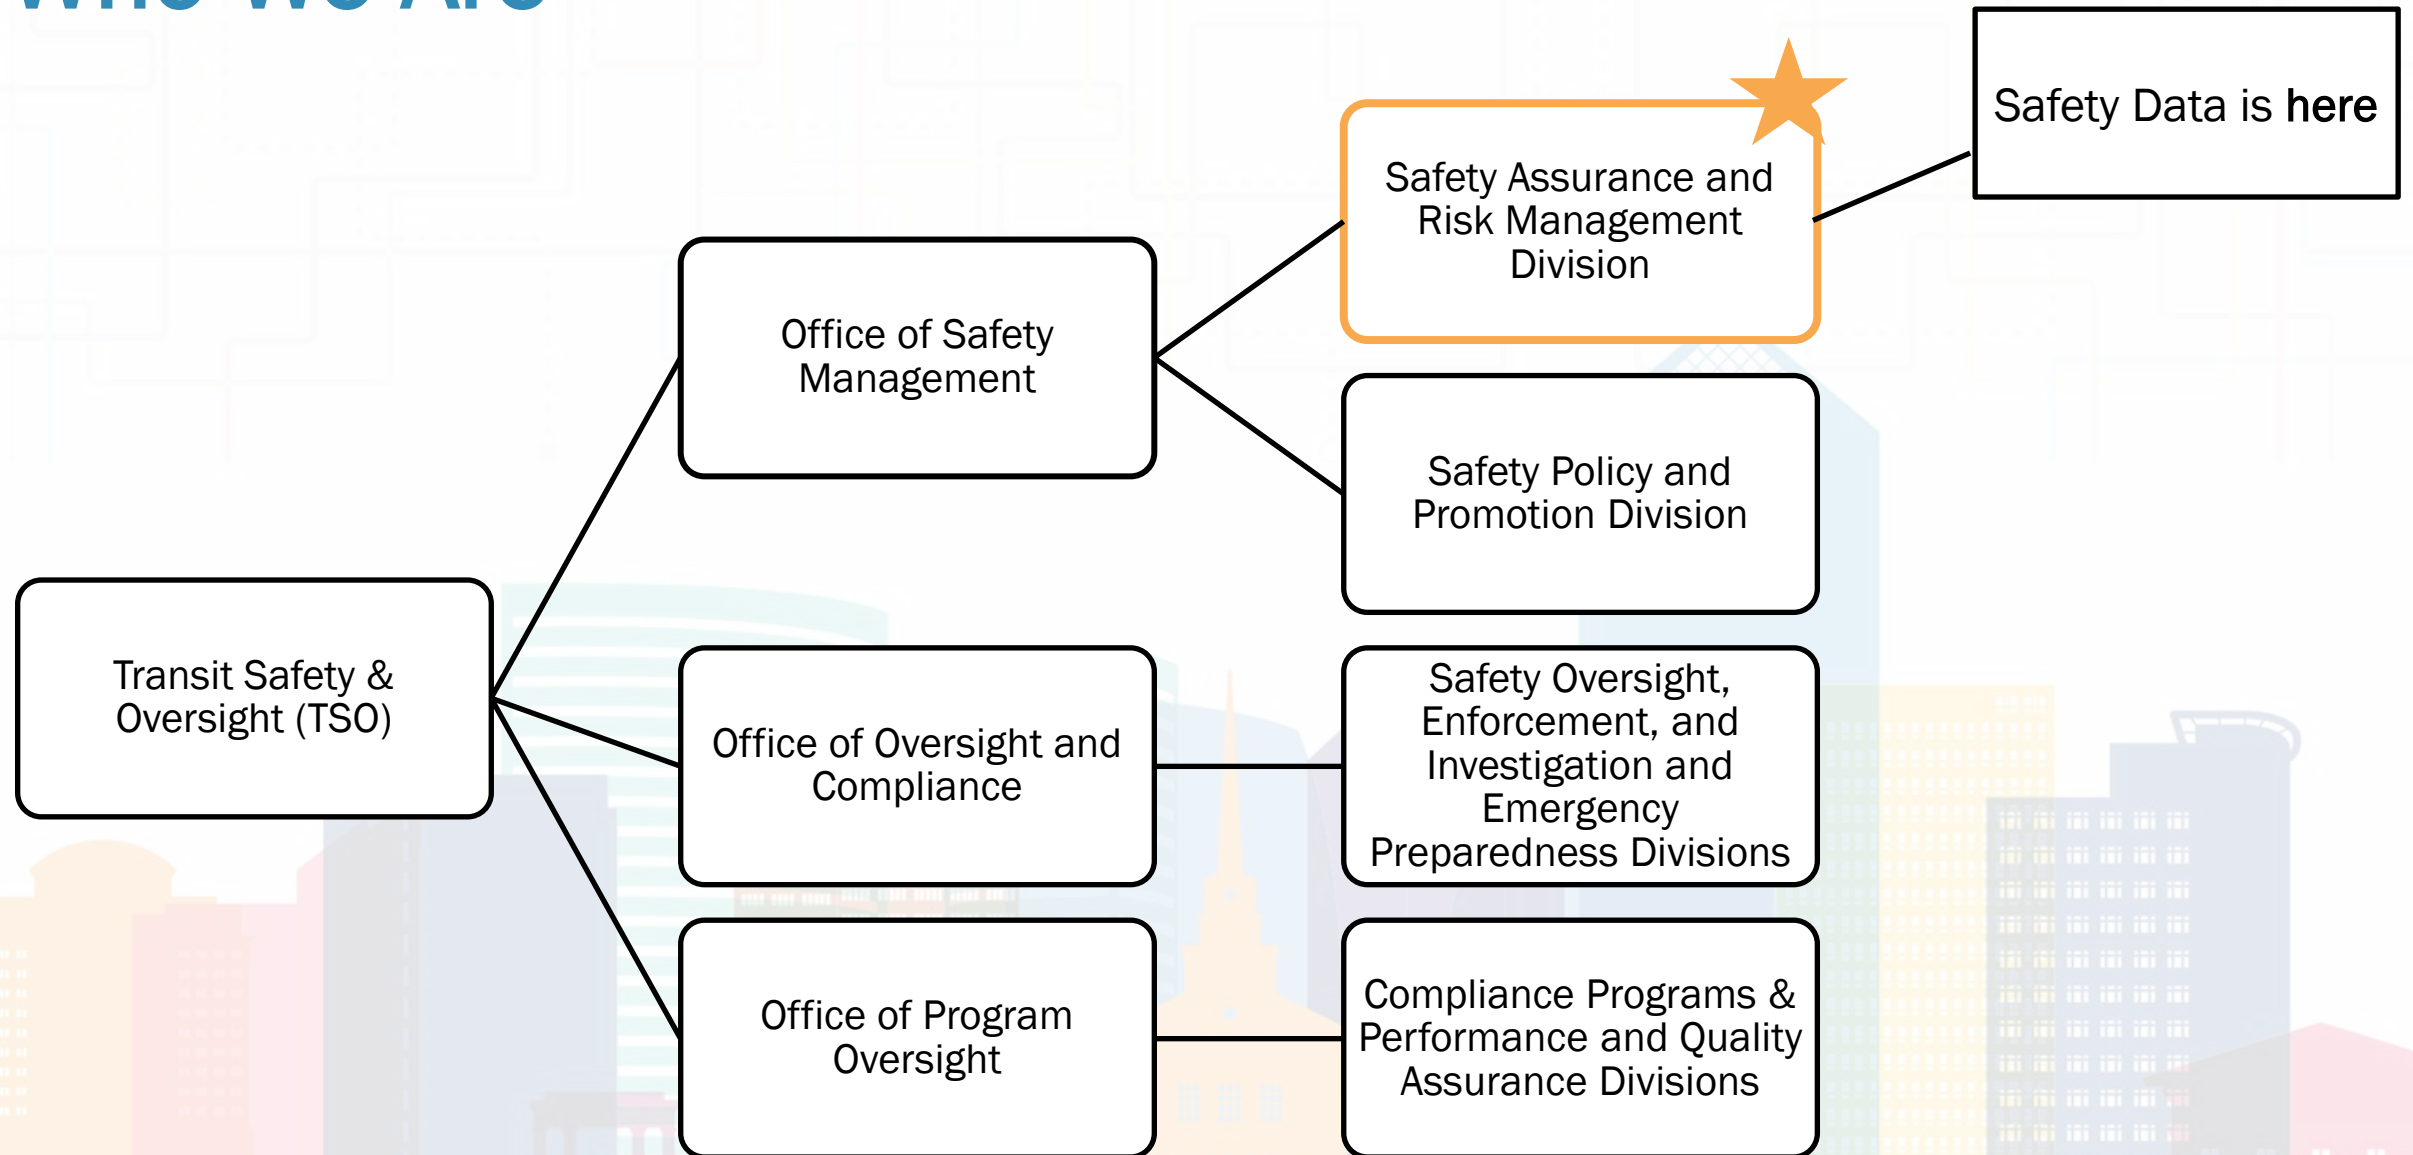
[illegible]

Safety Data is **here**

Safety Assurance and Risk Management Division

Office of Safety Management

Safety Policy and Promotion Division

Transit Safety & Oversight (TSO)

Office of Oversight and Compliance

Safety Oversight, Enforcement, and Investigation and Emergency Preparedness Divisions

Office of Program Oversight

Compliance Programs & Performance and Quality Assurance Divisions